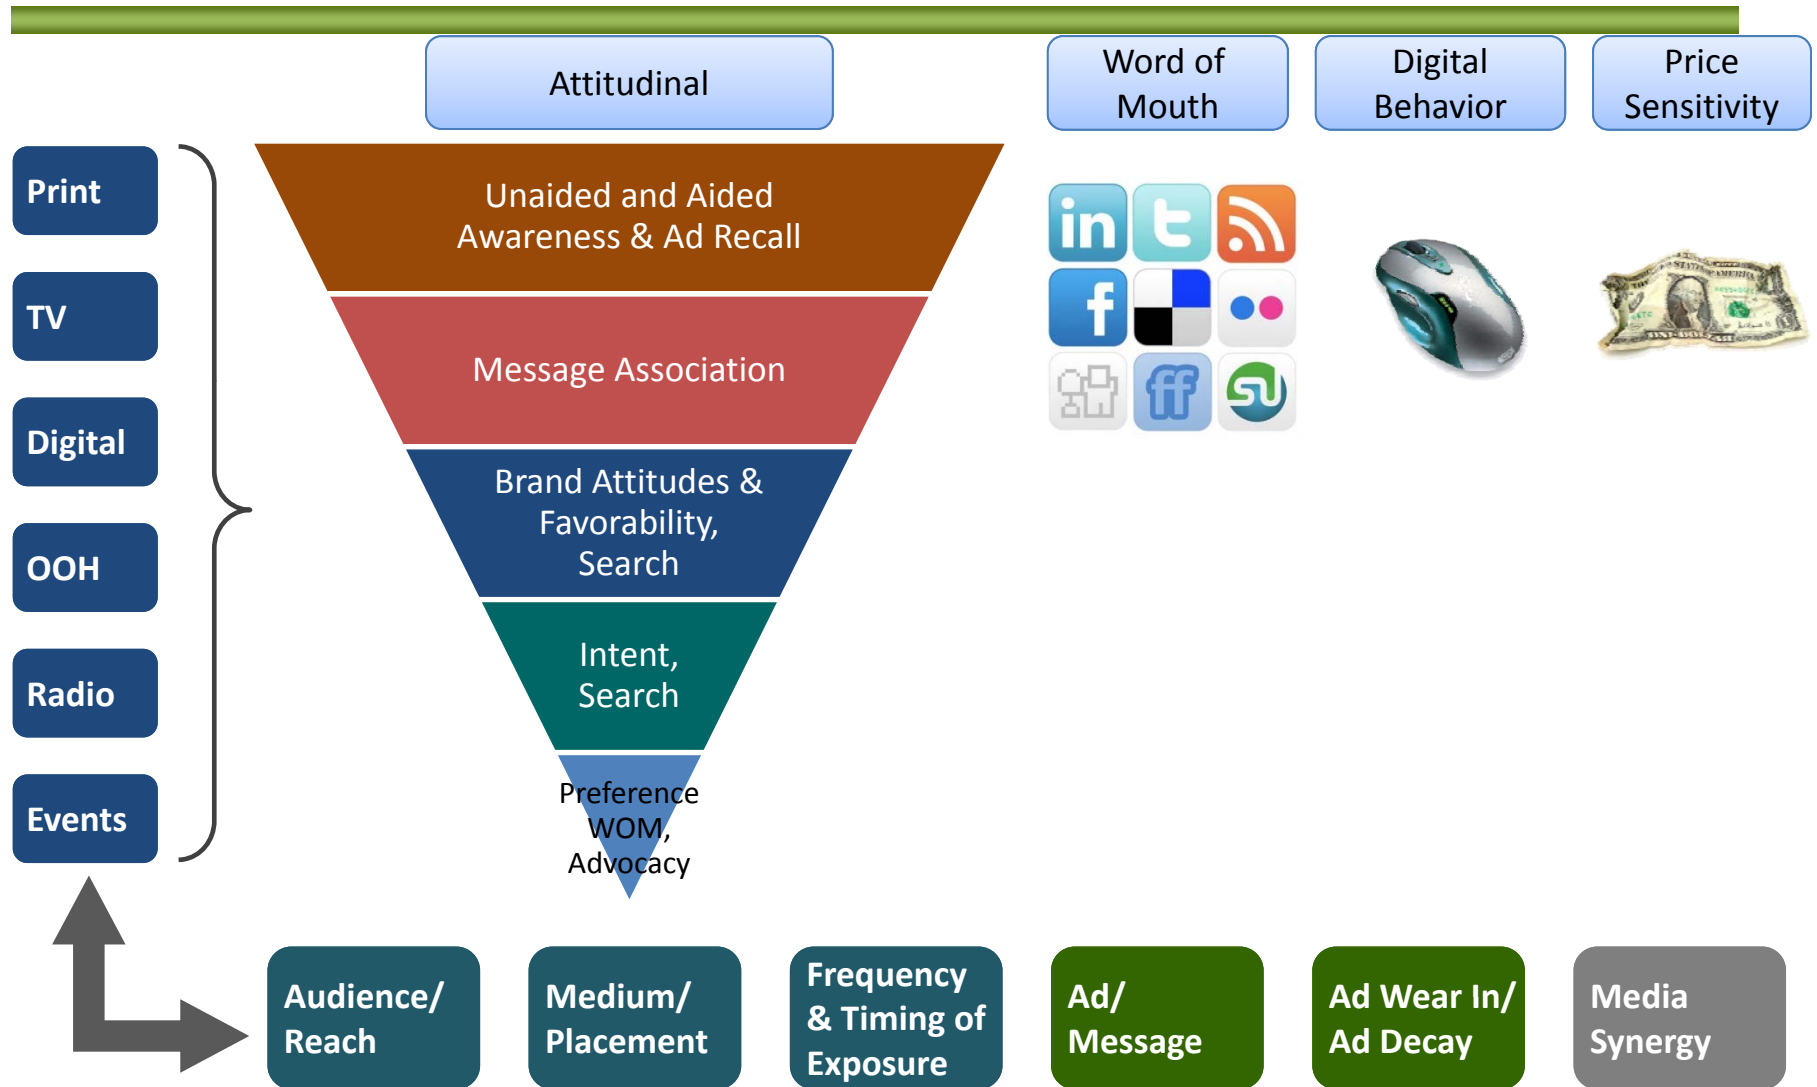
Attitudinal

Word of Mouth

Digital Behavior

Price Sensitivity

Print

TV

Digital

OOH

Radio

Events

Unaided and Aided Awareness & Ad Recall

Message Association

Brand Attitudes & Favorability, Search

Intent, Search

Preference WOM, Advocacy

Audience/ Reach

Medium/ Placement

Frequency & Timing of Exposure

Ad/ Message

Ad Wear In/ Ad Decay

Media Synergy